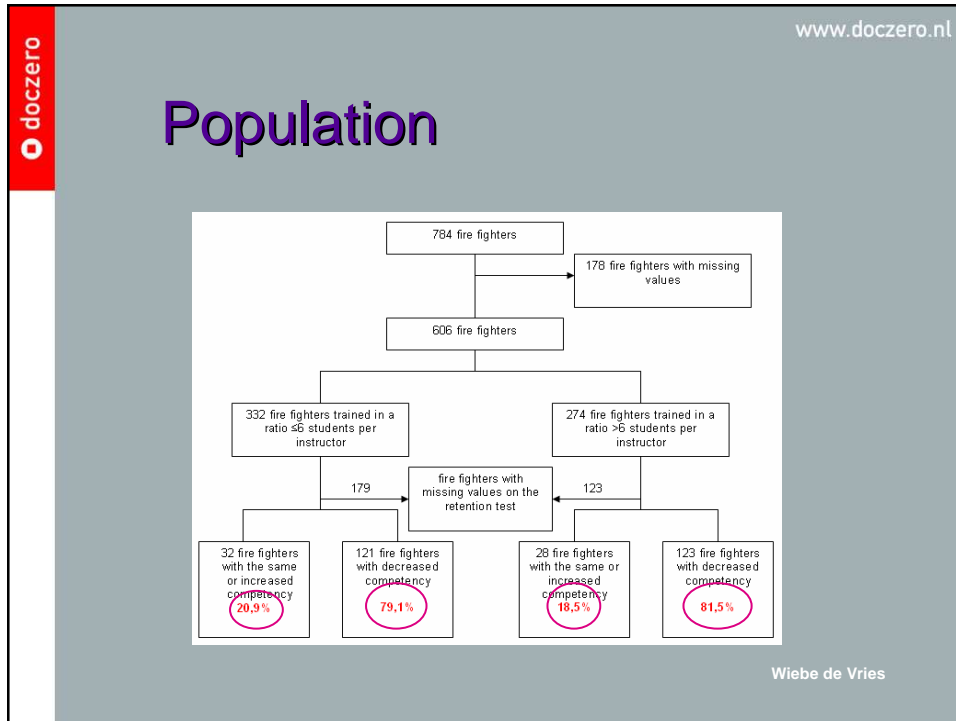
doczero

www.doczero.nl

Population

784 fire fighters

178 fire fighters with missing values

606 fire fighters

332 fire fighters trained in a ratio ≤6 students per instructor

274 fire fighters trained in a ratio >6 students per instructor

179

fire fighters with missing values on the retention test

123

32 fire fighters with the same or increased competency
20,9%

121 fire fighters with decreased competency
79,1%

28 fire fighters with the same or increased competency
18,5%

123 fire fighters with decreased competency
81,5%

Wiebe de Vries